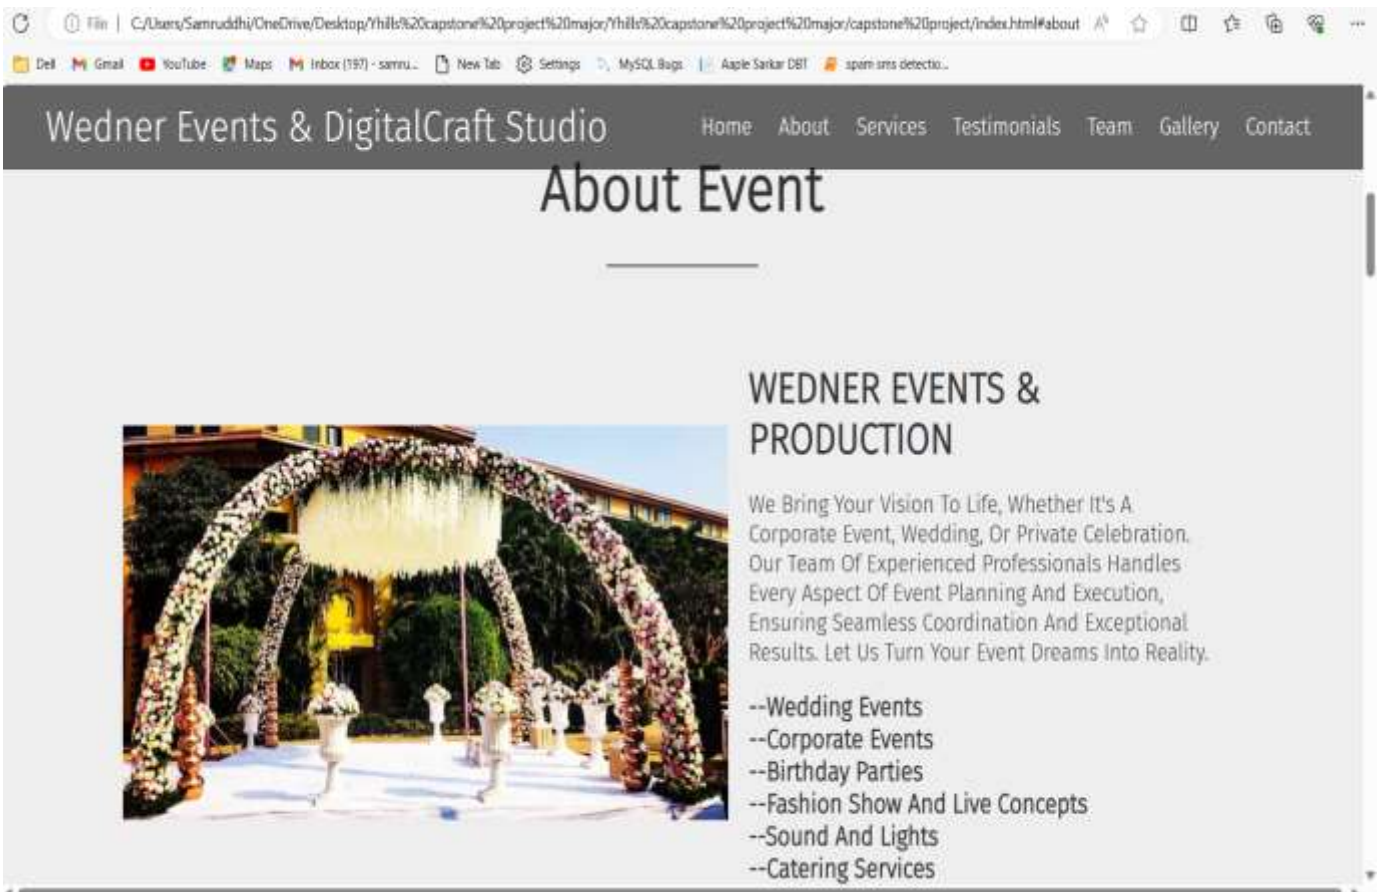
File | C:/Users/Samruddhi/OneDrive/Desktop/Yhills%20capstone%20project%20major/Yhills%20capstone%20project%20major/capstone%20project/index.html#about

Dell Gmail YouTube Maps Inbox (197) - samru... New Tab Settings MySQL Bugs Aaple Sarkar DBT spam sms detectio...

Wedner Events & DigitalCraft Studio

Home About Services Testimonials Team Gallery Contact

About Event

WEDNER EVENTS & PRODUCTION

We Bring Your Vision To Life, Whether It's A Corporate Event, Wedding, Or Private Celebration. Our Team Of Experienced Professionals Handles Every Aspect Of Event Planning And Execution, Ensuring Seamless Coordination And Exceptional Results. Let Us Turn Your Event Dreams Into Reality.

--Wedding Events
--Corporate Events
--Birthday Parties
--Fashion Show And Live Concepts
--Sound And Lights
--Catering Services